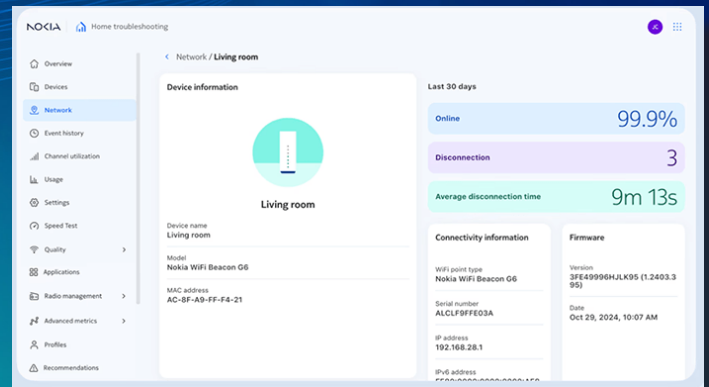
NOKIA | Home troubleshooting

JC

Overview
Devices
Network
Event history
Channel utilization
Usage
Settings
Speed Test
Quality
Applications
Radio management
Advanced metrics
Profiles
Recommendations

< Network / Living room

Device information

Living room

Device name
Living room

Model
Nokia WiFi Beacon G6

MAC address
AC-8F-A9-FF-F4-21

Last 30 days

Online 99.9%

Disconnection 3

Average disconnection time 9m 13s

Connectivity information

WiFi point type
Nokia WiFi Beacon G6

Serial number
ALCLF9FFE03A

IP address
192.168.28.1

IPv6 address
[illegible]

Firmware

Version
3FE49996HJLK95 (1.2403.395)

Date
Oct 29, 2024, 10:07 AM